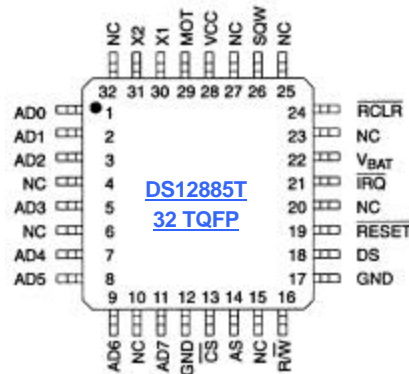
NC X2 X1 MOT VCC NC SQW NC

32 31 30 29 28 27 26 25

AD0 1
AD1 2
AD2 3
NC 4
AD3 5
NC 6
AD4 7
AD5 8

24 $\overline{RCLR}$
23 NC
22 $V_{BAT}$
21 $\overline{IRQ}$
20 NC
19 $\overline{RESET}$
18 DS
17 GND

DS12885T
32 TQFP

9 10 11 12 13 14 15 16

AD6 NC AD7 GND $\overline{CS}$ AS NC R/$\overline{W}$